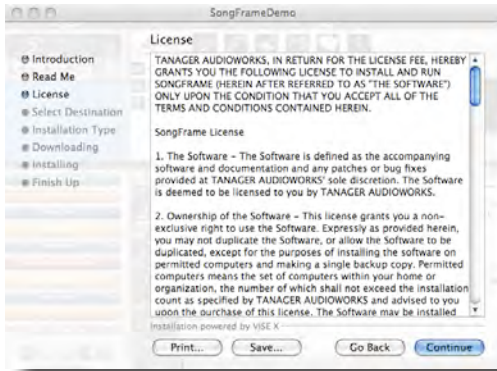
SongFrameDemo

Introduction
Read Me
License
Select Destination
Installation Type
Downloading
Installing
Finish Up

License

TANAGER AUDIOWORKS, IN RETURN FOR THE LICENSE FEE, HEREBY GRANTS YOU THE FOLLOWING LICENSE TO INSTALL AND RUN SONGFRAME (HEREIN AFTER REFERRED TO AS "THE SOFTWARE") ONLY UPON THE CONDITION THAT YOU ACCEPT ALL OF THE TERMS AND CONDITIONS CONTAINED HEREIN.

SongFrame License

1. The Software - The Software is defined as the accompanying software and documentation and any patches or bug fixes provided at TANAGER AUDIOWORKS' sole discretion. The Software is deemed to be licensed to you by TANAGER AUDIOWORKS.

2. Ownership of the Software - This license grants you a non-exclusive right to use the Software. Expressly as provided herein, you may not duplicate the Software, or allow the Software to be duplicated, except for the purposes of installing the software on permitted computers and making a single backup copy. Permitted computers means the set of computers within your home or organization, the number of which shall not exceed the installation count as specified by TANAGER AUDIOWORKS and advised to you upon the purchase of this license. The Software may be installed

Installation powered by VISE X

Print... Save... Go Back Continue